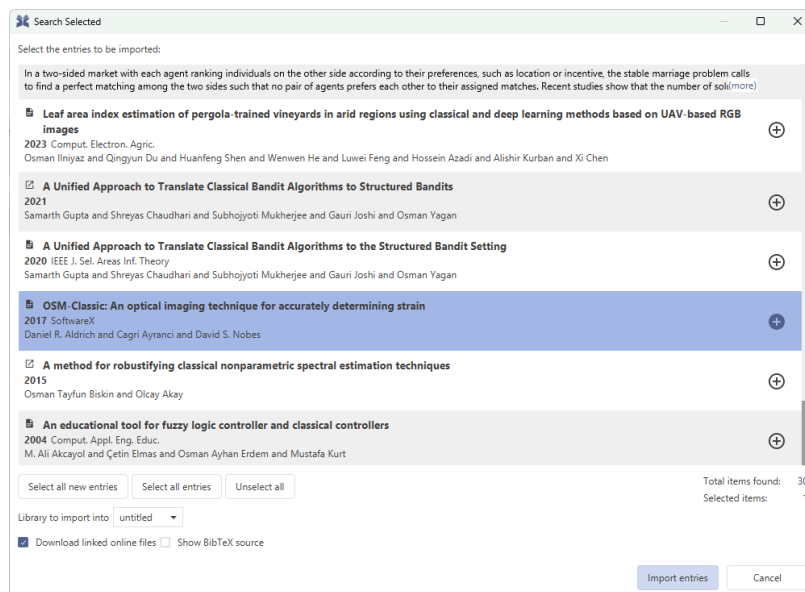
Search Selected

Select the entries to be imported:

In a two-sided market with each agent ranking individuals on the other side according to their preferences, such as location or incentive, the stable marriage problem calls to find a perfect matching among the two sides such that no pair of agents prefers each other to their assigned matches. Recent studies show that the number of solu(more)

Leaf area index estimation of pergola-trained vineyards in arid regions using classical and deep learning methods based on UAV-based RGB images
2023 Comput. Electron. Agric.
Osman Ilniyaz and Qingyun Du and Huanfeng Shen and Wenwen He and Luwei Feng and Hossein Azadi and Alishir Kurban and Xi Chen

A Unified Approach to Translate Classical Bandit Algorithms to Structured Bandits
2021
Samarth Gupta and Shreyas Chaudhari and Subhojyoti Mukherjee and Gauri Joshi and Osman Yagan

A Unified Approach to Translate Classical Bandit Algorithms to the Structured Bandit Setting
2020 IEEE J. Sel. Areas Inf. Theory
Samarth Gupta and Shreyas Chaudhari and Subhojyoti Mukherjee and Gauri Joshi and Osman Yagan

OSM-Classic: An optical imaging technique for accurately determining strain
2017 SoftwareX
Daniel R. Aldrich and Cagri Ayranci and David S. Nobes

A method for robustifying classical nonparametric spectral estimation techniques
2015
Osman Tayfun Biskin and Olcay Akay

An educational tool for fuzzy logic controller and classical controllers
2004 Comput. Appl. Eng. Educ.
M. Ali Akcayol and Çetin Elmas and Osman Ayhan Erdem and Mustafa Kurt

Select all new entries | Select all entries | Unselect all

Total items found: 3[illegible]
Selected items: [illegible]

Library to import into untitled

Download linked online files
Show BibTeX source

Import entries | Cancel